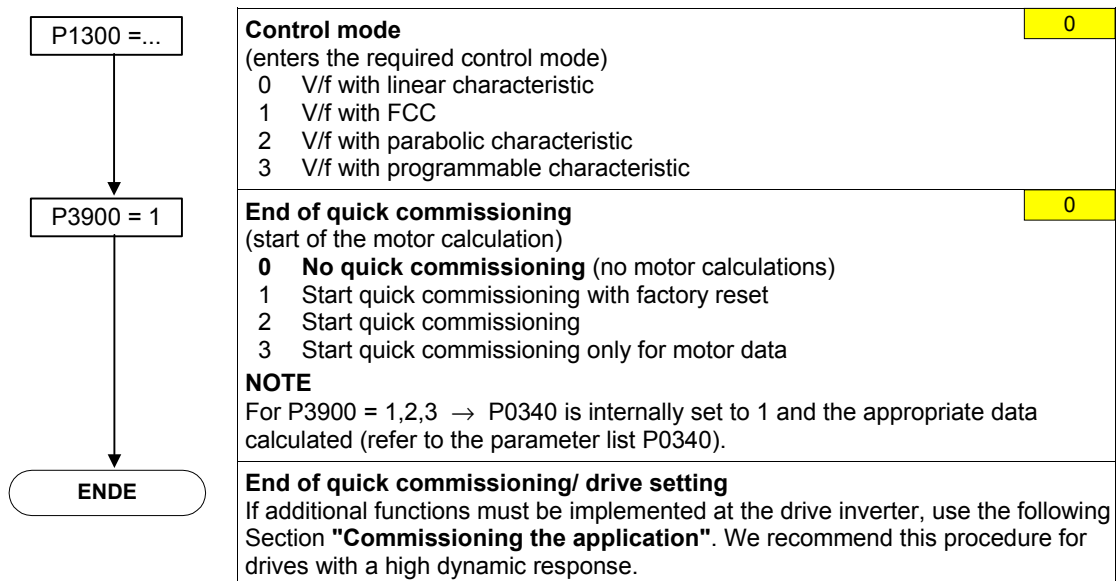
P1300 =...

**Control mode**
(enters the required control mode)
0 V/f with linear characteristic
1 V/f with FCC
2 V/f with parabolic characteristic
3 V/f with programmable characteristic

0

P3900 = 1

**End of quick commissioning**
(start of the motor calculation)
**0 No quick commissioning** (no motor calculations)
1 Start quick commissioning with factory reset
2 Start quick commissioning
3 Start quick commissioning only for motor data

0

**NOTE**
For P3900 = 1,2,3 $\rightarrow$ P0340 is internally set to 1 and the appropriate data calculated (refer to the parameter list P0340).

ENDE

**End of quick commissioning/ drive setting**
If additional functions must be implemented at the drive inverter, use the following Section **"Commissioning the application"**. We recommend this procedure for drives with a high dynamic response.